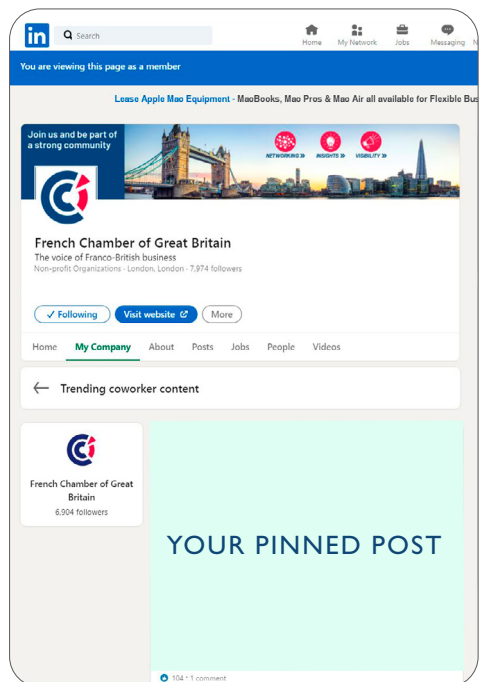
in Search

Home My Network Jobs Messaging N

You are viewing this page as a member

Lease Apple Mac Equipment - MacBooks, Mac Pros & Mac Air all available for Flexible Bus

Join us and be part of a strong community

NETWORKING » INSIGHTS » VISIBILITY »

French Chamber of Great Britain

The voice of Franco-British business

Non-profit Organizations · London, London · 7,974 followers

✓ Following

Visit website

More

Home My Company About Posts Jobs People Videos

Trending coworker content

French Chamber of Great Britain

6,904 followers

YOUR PINNED POST

104 · 1 comment